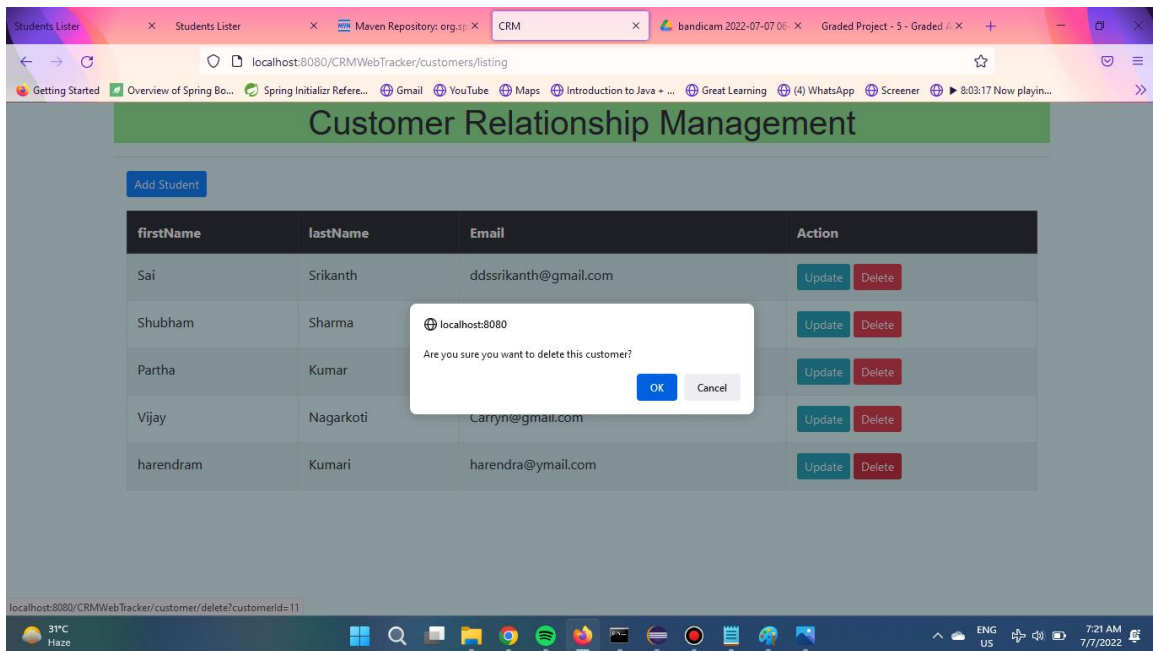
Students Lister × Students Lister × Maven Repository: org.sp × CRM × bandicam 2022-07-07 06 × Graded Project - 5 - Graded × +

localhost:8080/CRMWebTracker/customers/listing

Getting Started Overview of Spring Bo... Spring Initializr Refere... Gmail YouTube Maps Introduction to Java + ... Great Learning (4) WhatsApp Screener ▶ 8:03:17 Now playin...

Customer Relationship Management

Add Student

| firstName | lastName | Email | Action |
|---|---|---|---|
| Sai | Srikanth | ddssrikanth@gmail.com | Update Delete |
| Shubham | Sharma | | Update Delete |
| Partha | Kumar | | Update Delete |
| Vijay | Nagarkoti | Carryn@gmail.com | Update Delete |
| harendram | Kumari | harendra@ymail.com | Update Delete |

localhost:8080

Are you sure you want to delete this customer?

OK Cancel

localhost:8080/CRMWebTracker/customer/delete?customerId=11

31°C Haze

ENG US 7:21 AM 7/7/2022